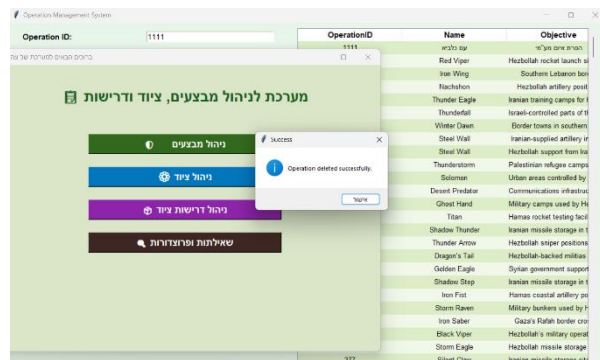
Operation Management System

Operation ID: 1111

ברוכים הבאים למערכת של צה"ל

מערכת לניהול מבצעים, ציוד ודרישות

ניהול מבצעים

ניהול ציוד

ניהול דרישות ציוד

שאילתות ופרוצדורות

Success

Operation deleted successfully.

אישור

| OperationID | Name | Objective |
|---|---|---|
| 1111 | עם כלביא | הסרת איום מע"מ |
| | Red Viper | Hezbollah rocket launch si |
| | Iron Wing | Southern Lebanon bor |
| | Nachshon | Hezbollah artillery posit |
| | Thunder Eagle | Iranian training camps for |
| | Thunderfall | Israeli-controlled parts of t |
| | Winter Dawn | Border towns in southern |
| | Steel Wall | Iranian-supplied artillery in |
| | Steel Wall | Hezbollah support from Ira |
| | Thunderstorm | Palestinian refugee camps |
| | Solomon | Urban areas controlled by |
| | Desert Predator | Communications infrastruc |
| | Ghost Hand | Military camps used by H |
| | Titan | Hamas rocket testing facil |
| | Shadow Thunder | Iranian missile storage in t |
| | Thunder Arrow | Hezbollah sniper positions |
| | Dragon's Tail | Hezbollah-backed militias |
| | Golden Eagle | Syrian government support |
| | Shadow Step | Iranian missile storage in t |
| | Iron Fist | Hamas coastal artillery po |
| | Storm Raven | Military bunkers used by H |
| | Iron Saber | Gaza's Rafah border cros |
| | Black Viper | Hezbollah's military operat |
| | Storm Eagle | Hezbollah missile storage |
| 377 | Silent Claw | Iranian missile storage sit |